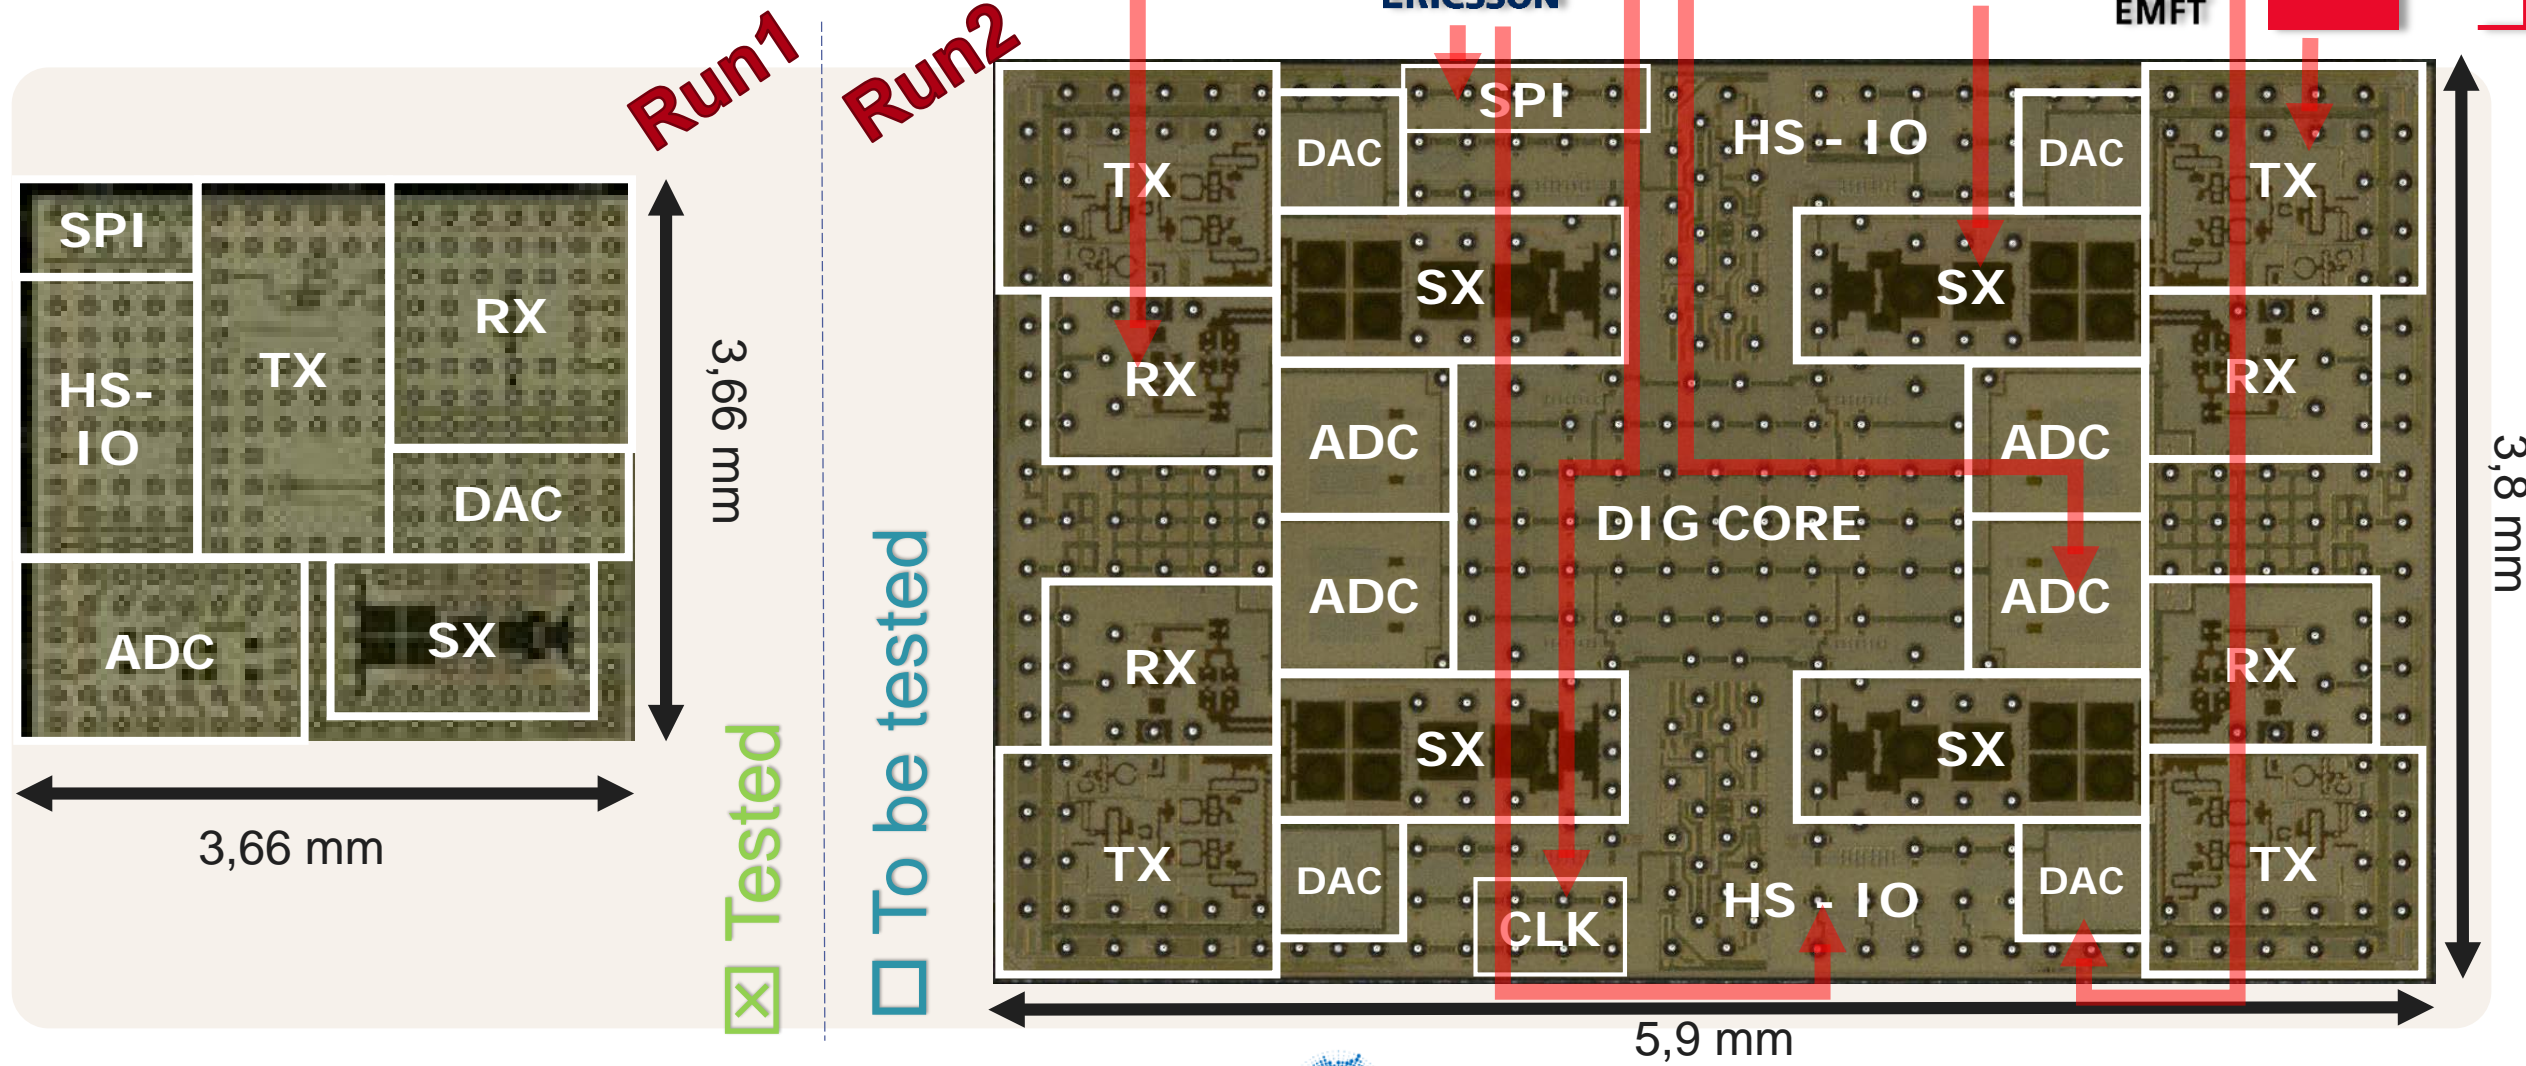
Run1

SPI
HS-IO
TX
RX
DAC
ADC
SX

3,66 mm

3,66 mm

☒ Tested

☐ To be tested

Run2

ERICSSON

EMFT

TX
DAC
SPI
HS - IO
DAC
TX
SX
SX
RX
RX
ADC
ADC
DIG CORE
ADC
ADC
RX
RX
SX
SX
TX
DAC
CLK
HS - IO
DAC
TX

3,8 mm

5,9 mm